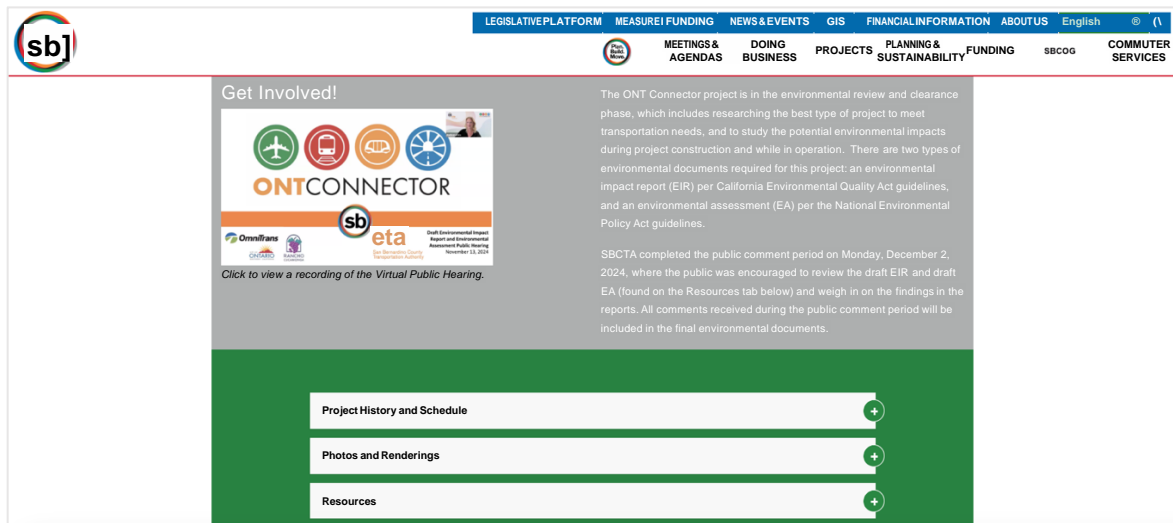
sb

LEGISLATIVE PLATFORM MEASURE I FUNDING NEWS & EVENTS GIS FINANCIAL INFORMATION ABOUT US English

Plan. Build. Move.

MEETINGS & AGENDAS DOING BUSINESS PROJECTS PLANNING & SUSTAINABILITY FUNDING SBCOG COMMUTER SERVICES

Get Involved!

ONTCONNECTOR

sb eta

OmniTrans ONTARIO RANCHO CUCAMONGA

San Bernardino County Transportation Authority

Draft Environmental Impact Report and Environmental Assessment Public Hearing November 13, 2024

Click to view a recording of the Virtual Public Hearing.

The ONT Connector project is in the environmental review and clearance phase, which includes researching the best type of project to meet transportation needs, and to study the potential environmental impacts during project construction and while in operation. There are two types of environmental documents required for this project: an environmental impact report (EIR) per California Environmental Quality Act guidelines, and an environmental assessment (EA) per the National Environmental Policy Act guidelines.

SBCTA completed the public comment period on Monday, December 2, 2024, where the public was encouraged to review the draft EIR and draft EA (found on the Resources tab below) and weigh in on the findings in the reports. All comments received during the public comment period will be included in the final environmental documents.

Project History and Schedule

Photos and Renderings

Resources